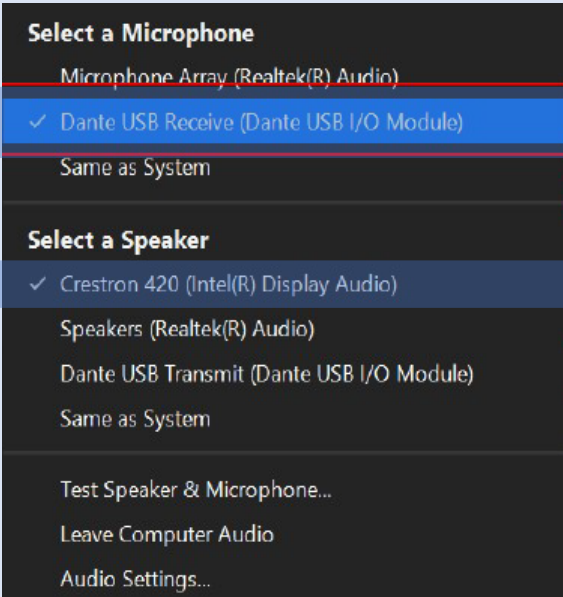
Select a Microphone

Microphone Array (Realtek(R) Audio)

✓ Dante USB Receive (Dante USB I/O Module)

Same as System

Select a Speaker

✓ Crestron 420 (Intel(R) Display Audio)

Speakers (Realtek(R) Audio)

Dante USB Transmit (Dante USB I/O Module)

Same as System

Test Speaker & Microphone...

Leave Computer Audio

Audio Settings...